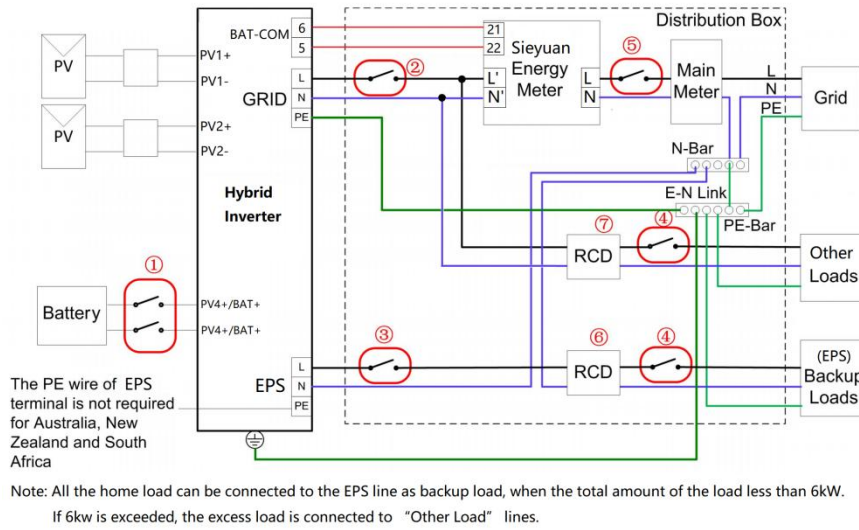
Distribution Box

PV

PV

PV1+

PV1-

PV2+

PV2-

BAT-COM

6

5

GRID

L

N

PE

21

22

Sieyuan Energy Meter

L'

N'

②

⑤

L

N

Main Meter

L

N

PE

Grid

N-Bar

E-N Link

PE-Bar

Hybrid Inverter

⑦

RCD

④

Other Loads

①

Battery

PV4+/BAT+

PV4+/BAT+

③

⑥

RCD

④

L

EPS

N

PE

(EPS) Backup Loads

The PE wire of EPS terminal is not required for Australia, New Zealand and South Africa

Note: All the home load can be connected to the EPS line as backup load, when the total amount of the load less than 6kW.

If 6kw is exceeded, the excess load is connected to "Other Load" lines.